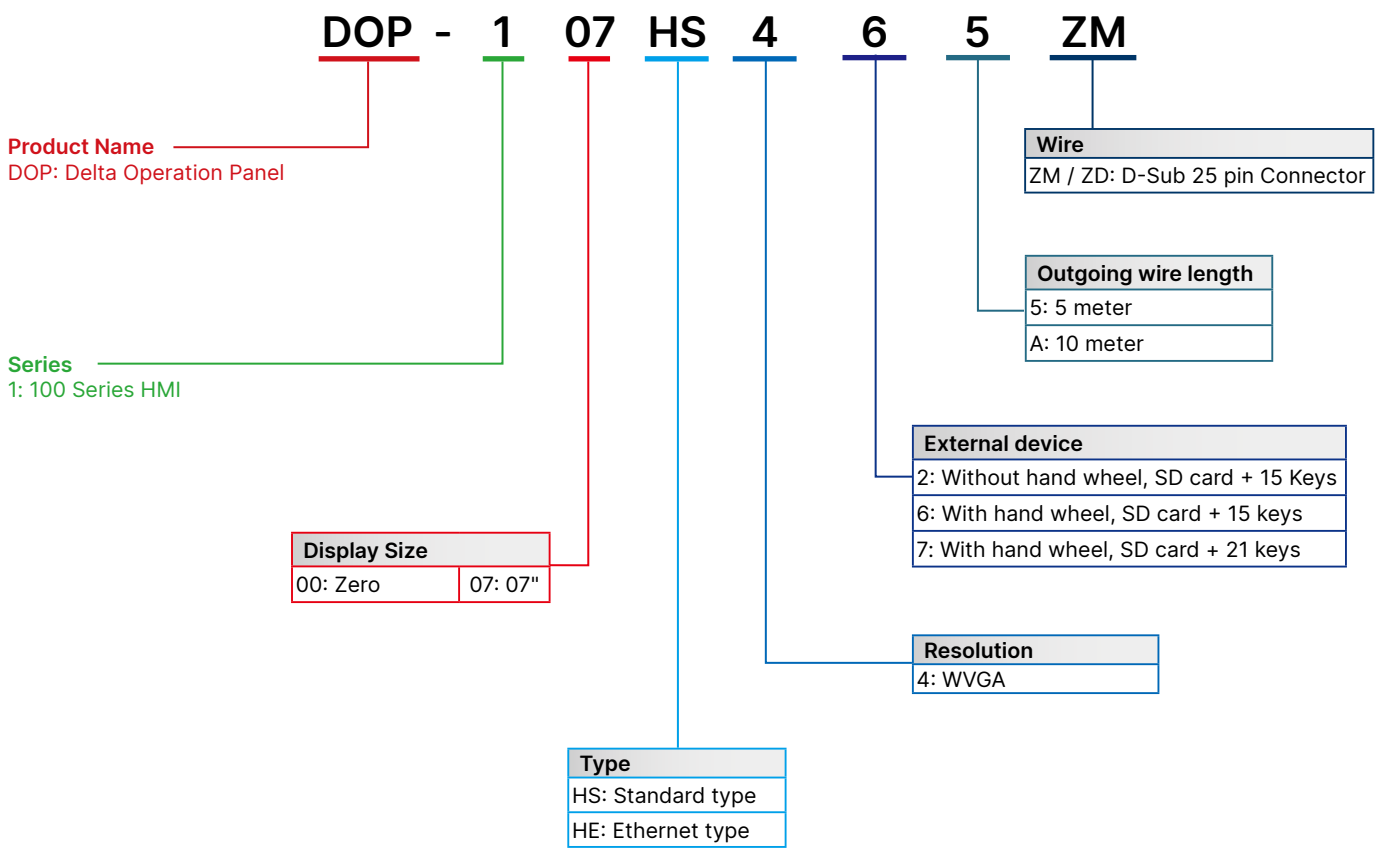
DOP - 1 07 HS 4 6 5 ZM

Wire
ZM / ZD: D-Sub 25 pin Connector

Product Name
DOP: Delta Operation Panel

Outgoing wire length
5: 5 meter
A: 10 meter

Series
1: 100 Series HMI

External device
2: Without hand wheel, SD card + 15 Keys
6: With hand wheel, SD card + 15 keys
7: With hand wheel, SD card + 21 keys

Display Size

| 00: Zero | 07: 07" |
|---|---|

Resolution
4: WVGA

Type
HS: Standard type
HE: Ethernet type